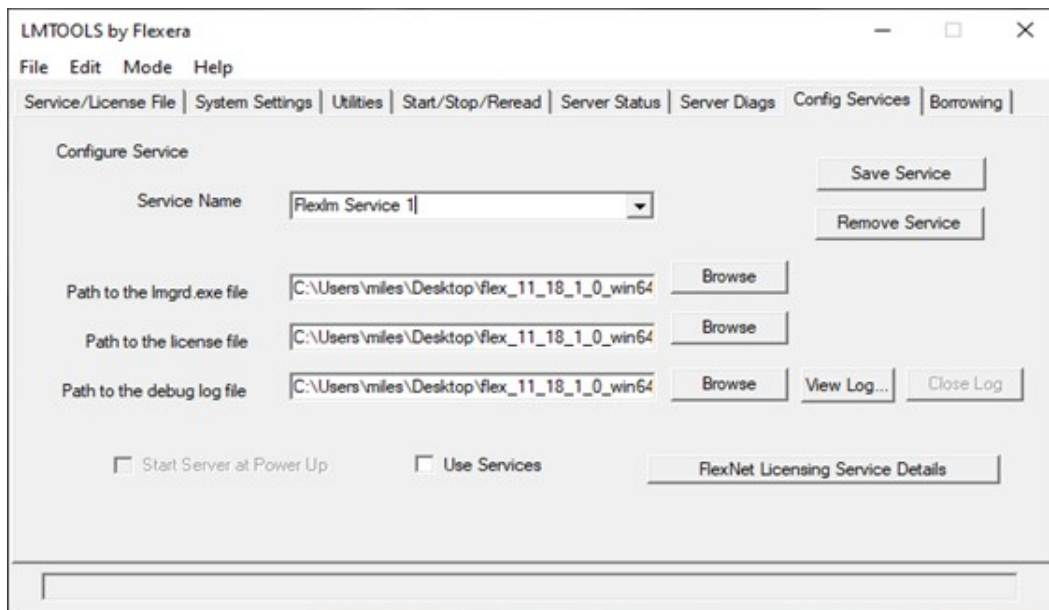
LMTOOLS by Flexera

File Edit Mode Help

Service/License File | System Settings | Utilities | Start/Stop/Reread | Server Status | Server Diags | Config Services | Borrowing

Configure Service

Save Service

Service Name Flexlm Service 1

Remove Service

Path to the lmgrd.exe file C:\Users\miles\Desktop\flex_11_18_1_0_win64 Browse

Path to the license file C:\Users\miles\Desktop\flex_11_18_1_0_win64 Browse

Path to the debug log file C:\Users\miles\Desktop\flex_11_18_1_0_win64 Browse View Log... Close Log

Start Server at Power Up

Use Services

FlexNet Licensing Service Details